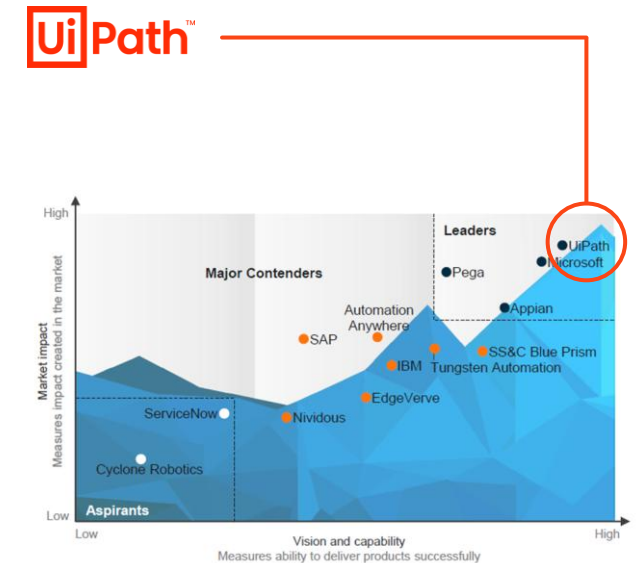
UiPath™

High

Low

Market impact
Measures impact created in the market

Leaders

Major Contenders

Aspirants

UiPath
Microsoft
Pega
Appian
Automation Anywhere
SAP
IBM
Tungsten Automation
SS&C Blue Prism
EdgeVerve
ServiceNow
Nividous
Cyclone Robotics

Low

High

Vision and capability
Measures ability to deliver products successfully